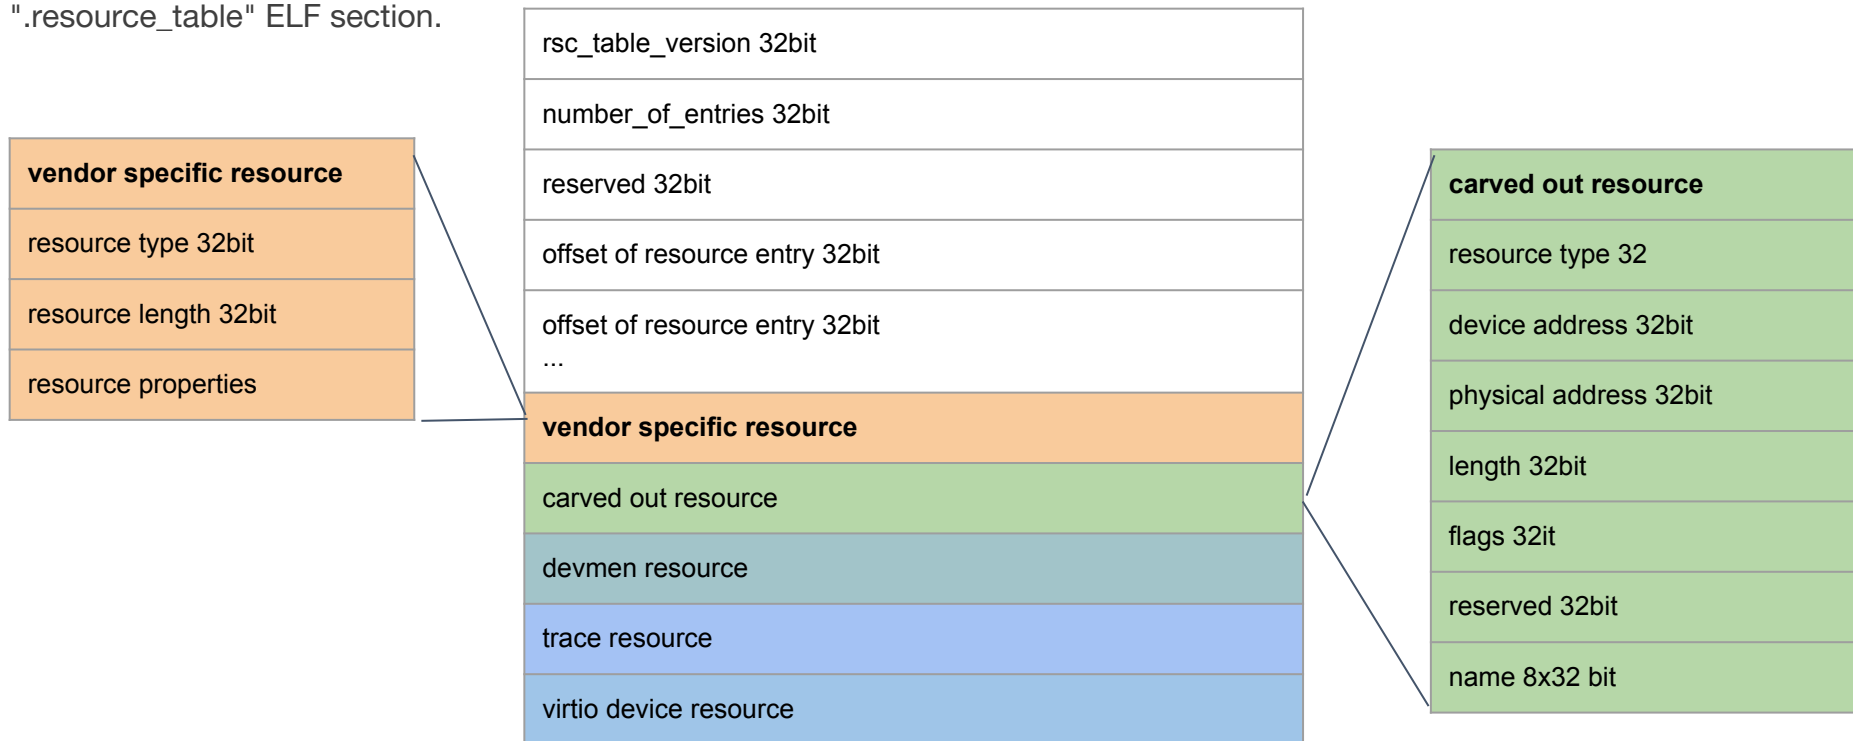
".resource_table" ELF section.

| vendor specific resource |
|---|
| resource type 32bit |
| resource length 32bit |
| resource properties |

| rsc_table_version 32bit |
|---|
| number_of_entries 32bit |
| reserved 32bit |
| offset of resource entry 32bit |
| offset of resource entry 32bit ... |
| vendor specific resource |
| carved out resource |
| devmen resource |
| trace resource |
| virtio device resource |

| carved out resource |
|---|
| resource type 32 |
| device address 32bit |
| physical address 32bit |
| length 32bit |
| flags 32it |
| reserved 32bit |
| name 8x32 bit |